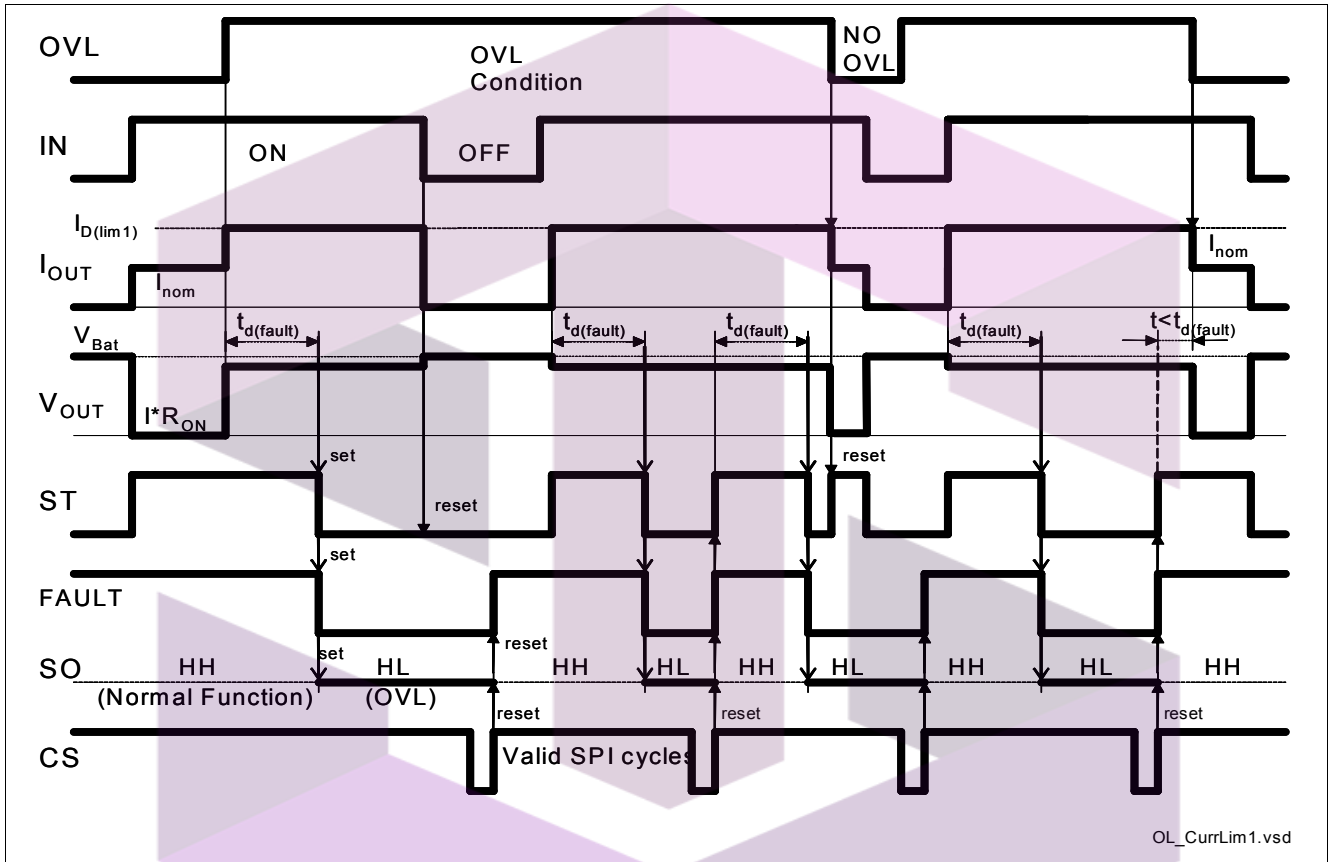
OVL

OVL Condition

NO OVL

IN

ON

OFF

$I_{D(lim1)}$

$I_{OUT}$

$I_{nom}$

$I_{nom}$

$V_{Bat}$

$t_{d(fault)}$

$t_{d(fault)}$

$t_{d(fault)}$

$t_{d(fault)}$

$t<t_{d(fault)}$

$V_{OUT}$

$I*R_{ON}$

set

reset

reset

ST

set

FAULT

reset

set

SO

HH

(Normal Function)

HL

(OVL)

HH

HL

HH

HL

HH

HL

HH

reset

reset

reset

CS

Valid SPI cycles

OL_CurrLim1.vsd